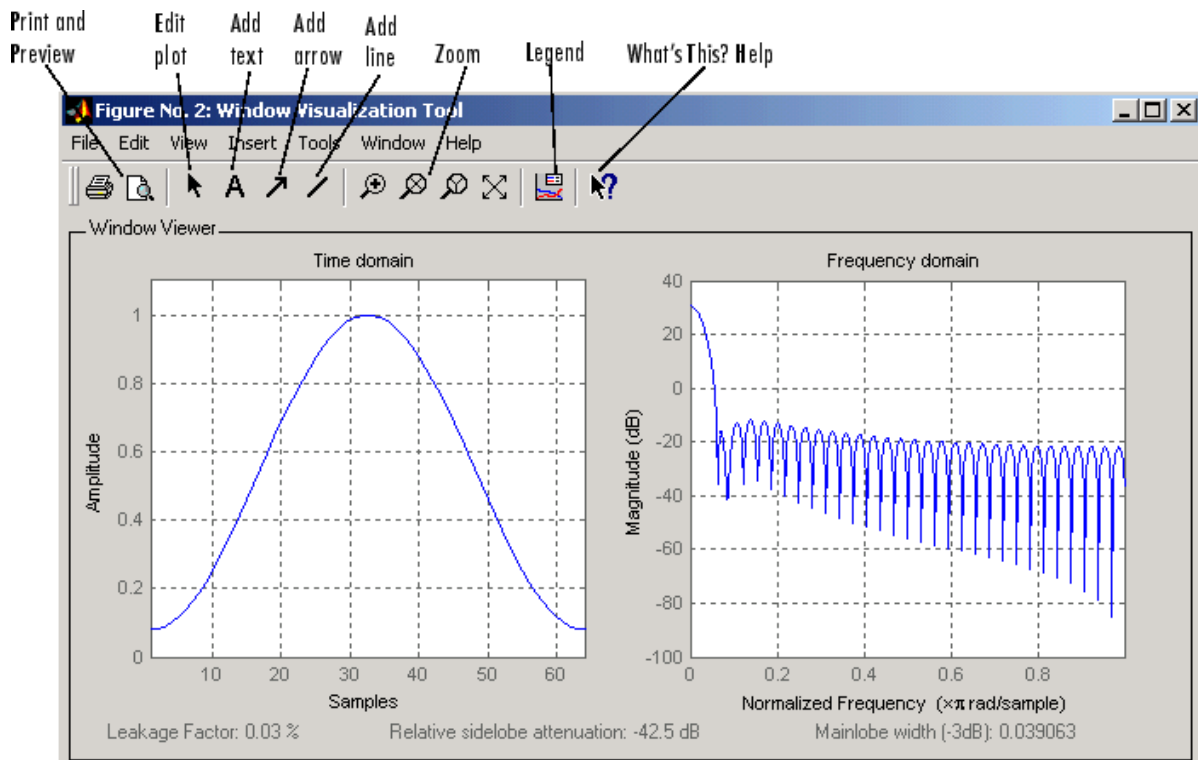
Print and Preview

Edit plot

Add text

Add arrow

Add line

Zoom

Legend

What's This? Help

Figure No. 2: Window Visualization Tool

File Edit View Insert Tools Window Help

Window Viewer

Time domain

1
0.8
0.6
0.4
0.2
0

Amplitude

10 20 30 40 50 60

Samples

Frequency domain

40
20
0
-20
-40
-60
-80
-100

Magnitude (dB)

0 0.2 0.4 0.6 0.8

Normalized Frequency ($\times\pi$ rad/sample)

Leakage Factor: 0.03 %

Relative sidelobe attenuation: -42.5 dB

Mainlobe width (-3dB): 0.039063